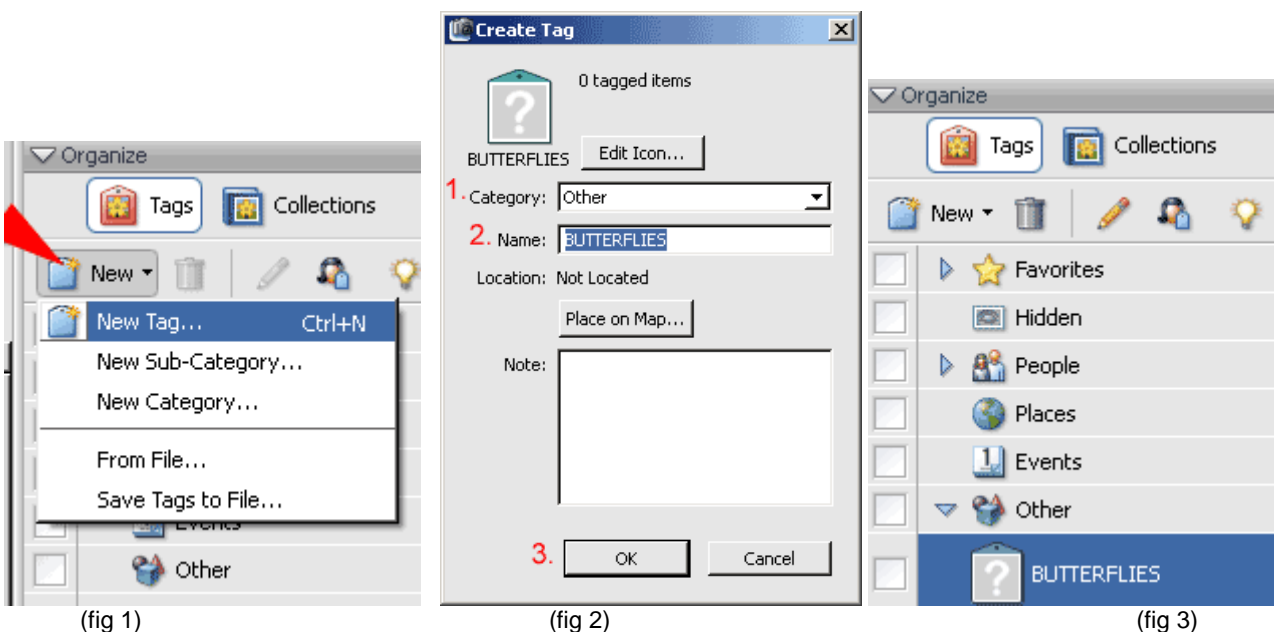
Organize

Tags Collections

New

New Tag... Ctrl+N

New Sub-Category...

New Category...

From File...

Save Tags to File...

Events

Other

(fig 1)

Create Tag

0 tagged items

BUTTERFLIES Edit Icon...

1. Category: Other

2. Name: BUTTERFLIES

Location: Not Located

Place on Map...

Note:

3. OK Cancel

(fig 2)

Organize

Tags Collections

New

Favorites

Hidden

People

Places

Events

Other

BUTTERFLIES

(fig 3)